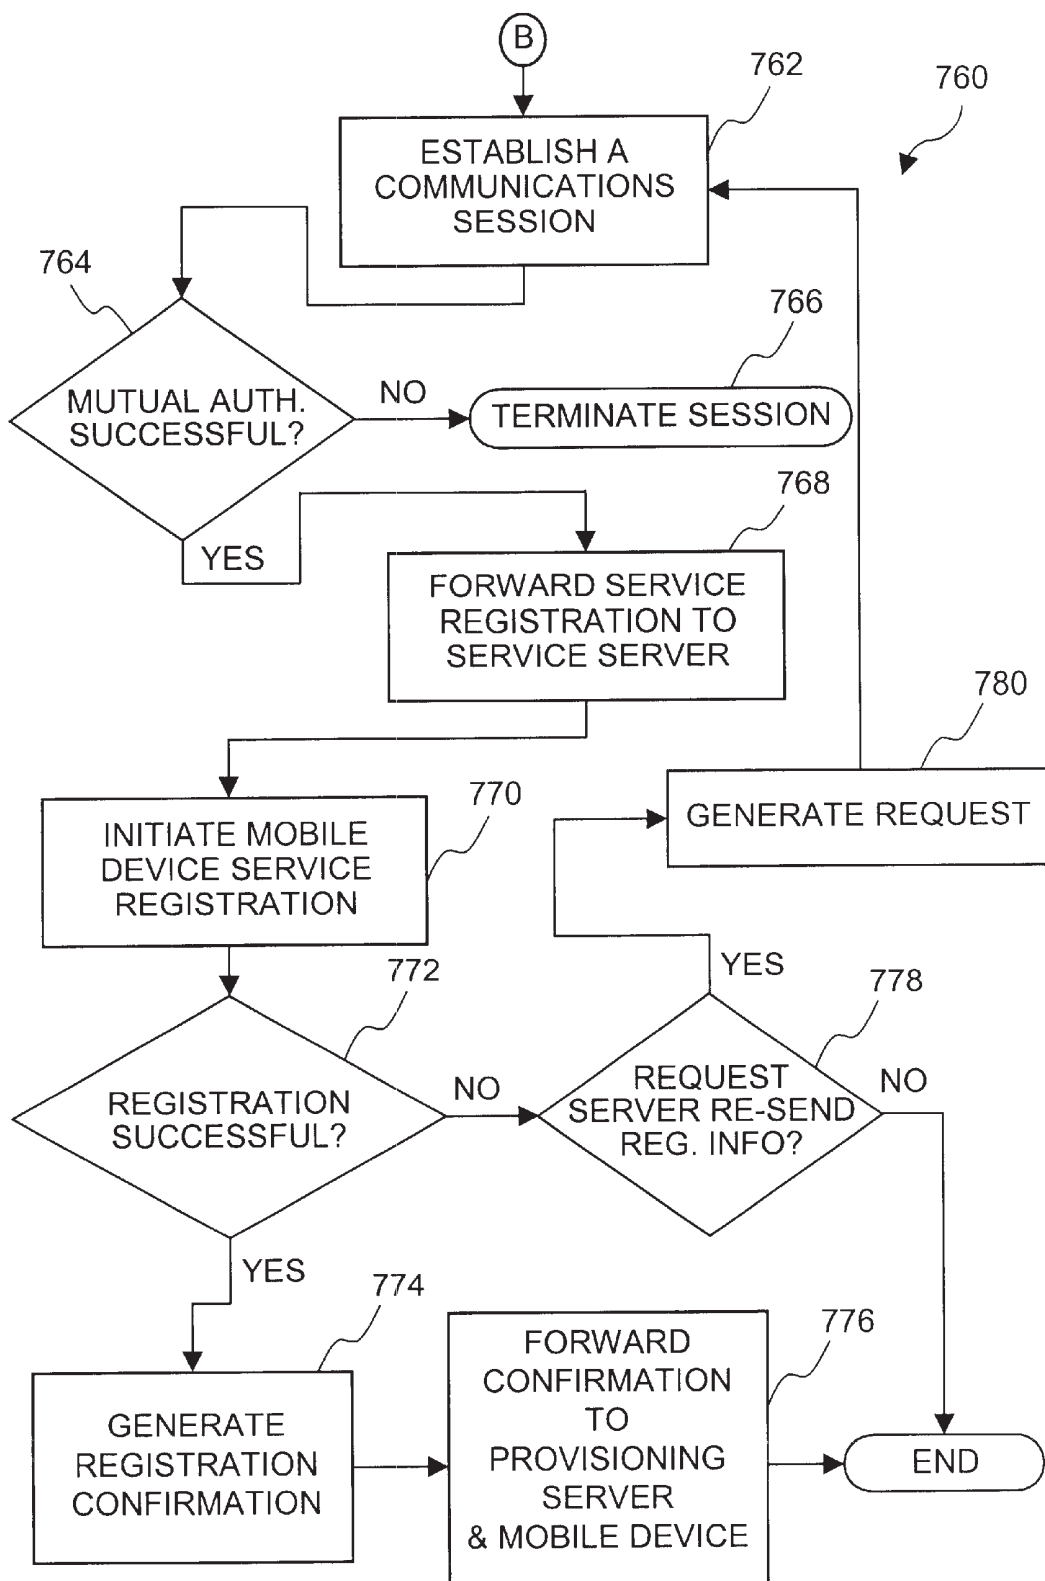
B

762

760

ESTABLISH A COMMUNICATIONS SESSION

764

766

MUTUAL AUTH. SUCCESSFUL?

NO

TERMINATE SESSION

768

YES

FORWARD SERVICE REGISTRATION TO SERVICE SERVER

780

770

GENERATE REQUEST

INITIATE MOBILE DEVICE SERVICE REGISTRATION

YES

772

778

REGISTRATION SUCCESSFUL?

NO

REQUEST SERVER RE-SEND REG. INFO?

NO

YES

774

776

GENERATE REGISTRATION CONFIRMATION

FORWARD CONFIRMATION TO PROVISIONING SERVER & MOBILE DEVICE

END